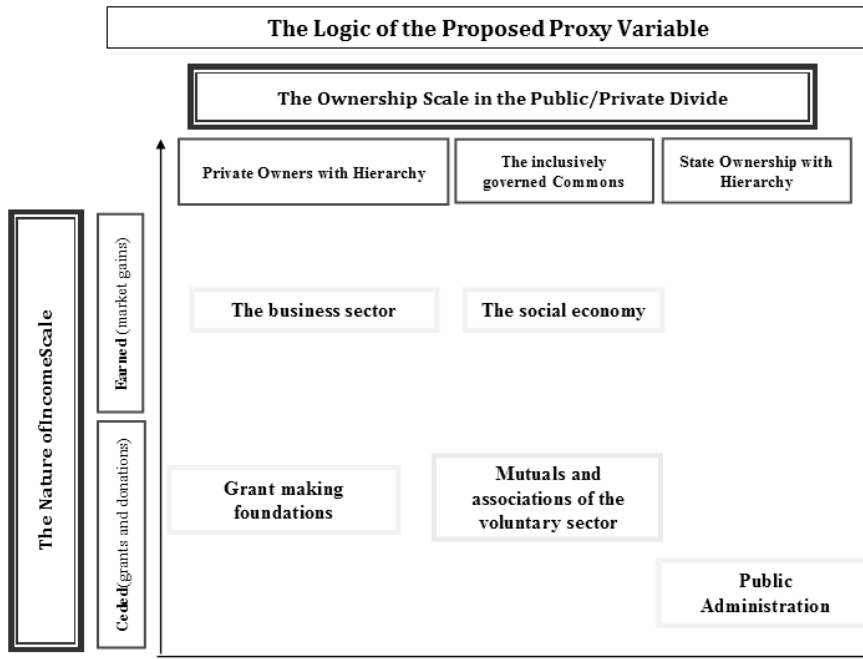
The Logic of the Proposed Proxy Variable

The Ownership Scale in the Public/Private Divide

Private Owners with Hierarchy

The inclusively governed Commons

State Ownership with Hierarchy

The Nature ofIncomeScale

Earned (market gains)

Ceded(grants and donations)

The business sector

The social economy

Grant making foundations

Mutuals and associations of the voluntary sector

Public Administration